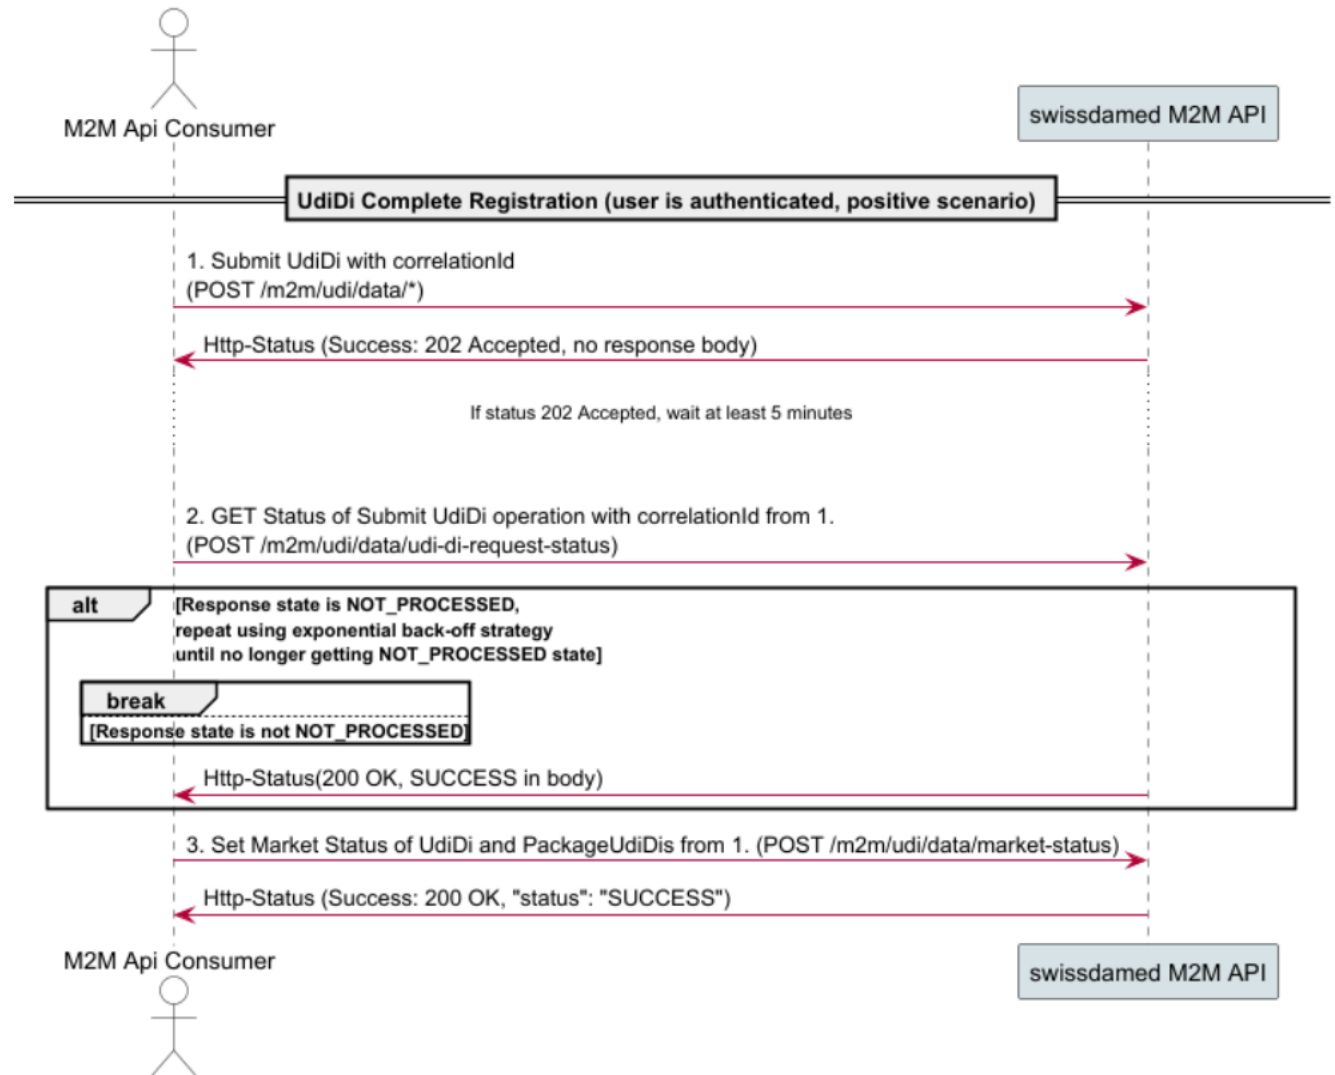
M2M Api Consumer

swissdamed M2M API

UdiDi Complete Registration (user is authenticated, positive scenario)

1. Submit UdiDi with correlationId
(POST /m2m/udi/data/*)

Http-Status (Success: 202 Accepted, no response body)

If status 202 Accepted, wait at least 5 minutes

2. GET Status of Submit UdiDi operation with correlationId from 1.
(POST /m2m/udi/data/udi-di-request-status)

alt

[Response state is NOT_PROCESSED,
repeat using exponential back-off strategy
until no longer getting NOT_PROCESSED state]

break

[Response state is not NOT_PROCESSED]

Http-Status(200 OK, SUCCESS in body)

3. Set Market Status of UdiDi and PackageUdiDis from 1. (POST /m2m/udi/data/market-status)

Http-Status (Success: 200 OK, "status": "SUCCESS")

M2M Api Consumer

swissdamed M2M API